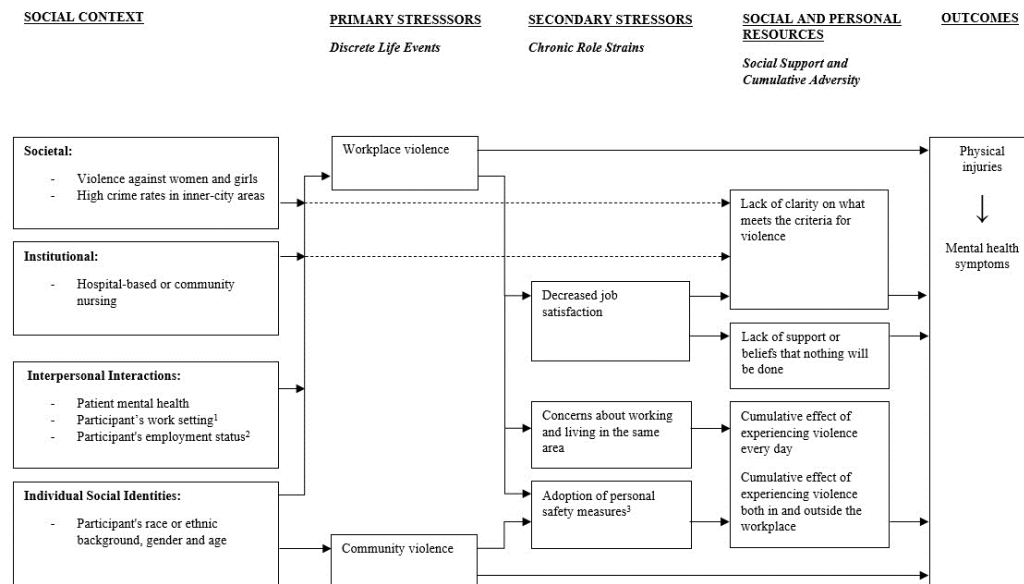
SOCIAL CONTEXT

PRIMARY STRESSSORS

Discrete Life Events

SECONDARY STRESSORS

Chronic Role Strains

SOCIAL AND PERSONAL RESOURCES

Social Support and Cumulative Adversity

OUTCOMES

Societal:

- Violence against women and girls
- High crime rates in inner-city areas

Institutional:

- Hospital-based or community nursing

Interpersonal Interactions:

- Patient mental health
- Participant's work setting$^1$
- Participant's employment status$^2$

Individual Social Identities:

- Participant's race or ethnic background, gender and age

Workplace violence

Community violence

Decreased job satisfaction

Concerns about working and living in the same area

Adoption of personal safety measures$^3$

Lack of clarity on what meets the criteria for violence

Lack of support or beliefs that nothing will be done

Cumulative effect of experiencing violence every day

Cumulative effect of experiencing violence both in and outside the workplace

Physical injuries

Mental health symptoms